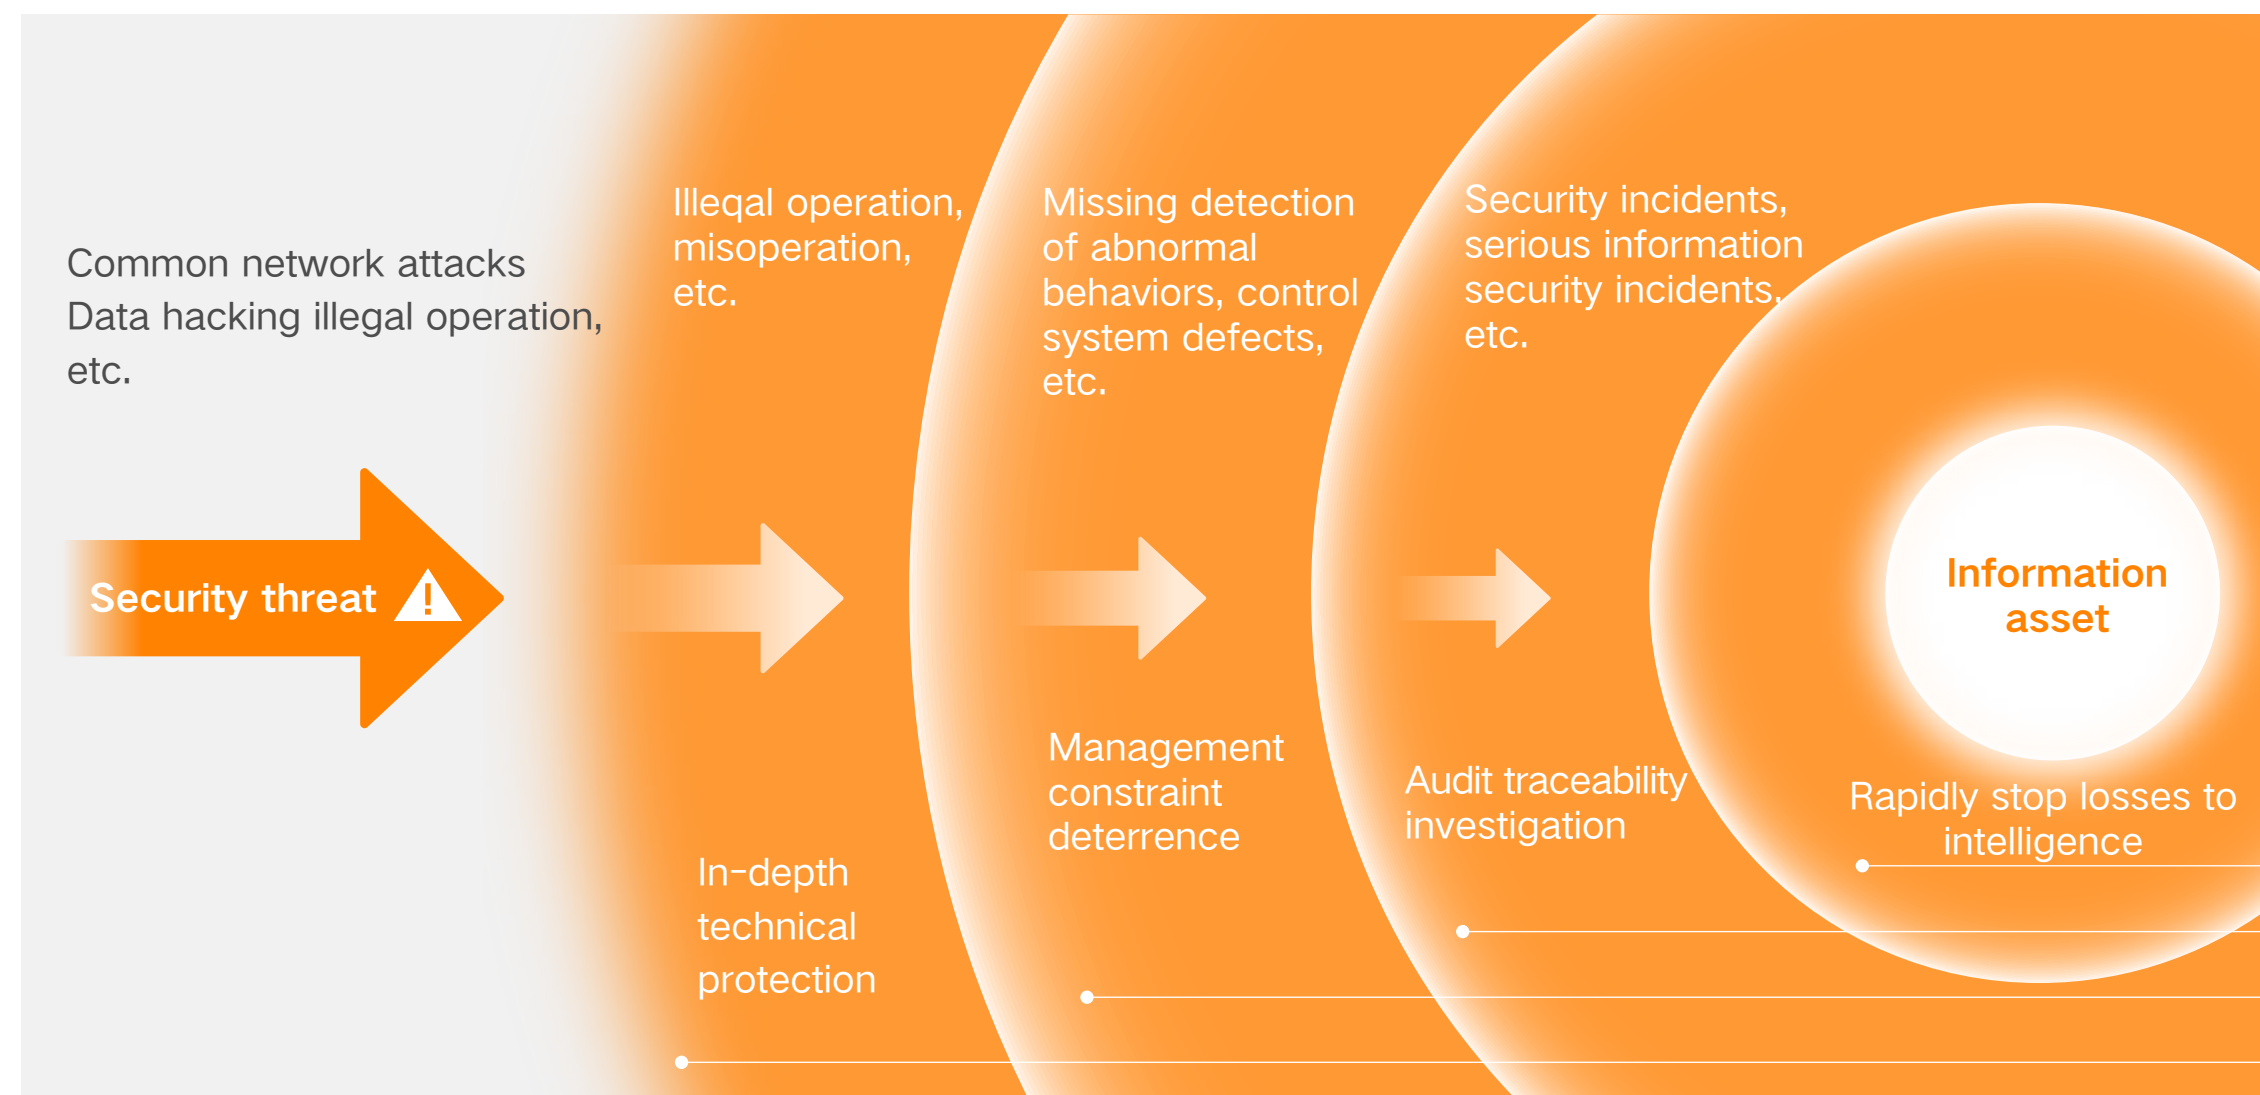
Common network attacks
Data hacking illegal operation, etc.

Security threat

Illeqal operation, misoperation, etc.

In-depth technical protection

Missing detection of abnormal behaviors, control system defects, etc.

Management constraint deterrence

Security incidents, serious information security incidents, etc.

Audit traceability investigation

Information asset

Rapidly stop losses to intelligence